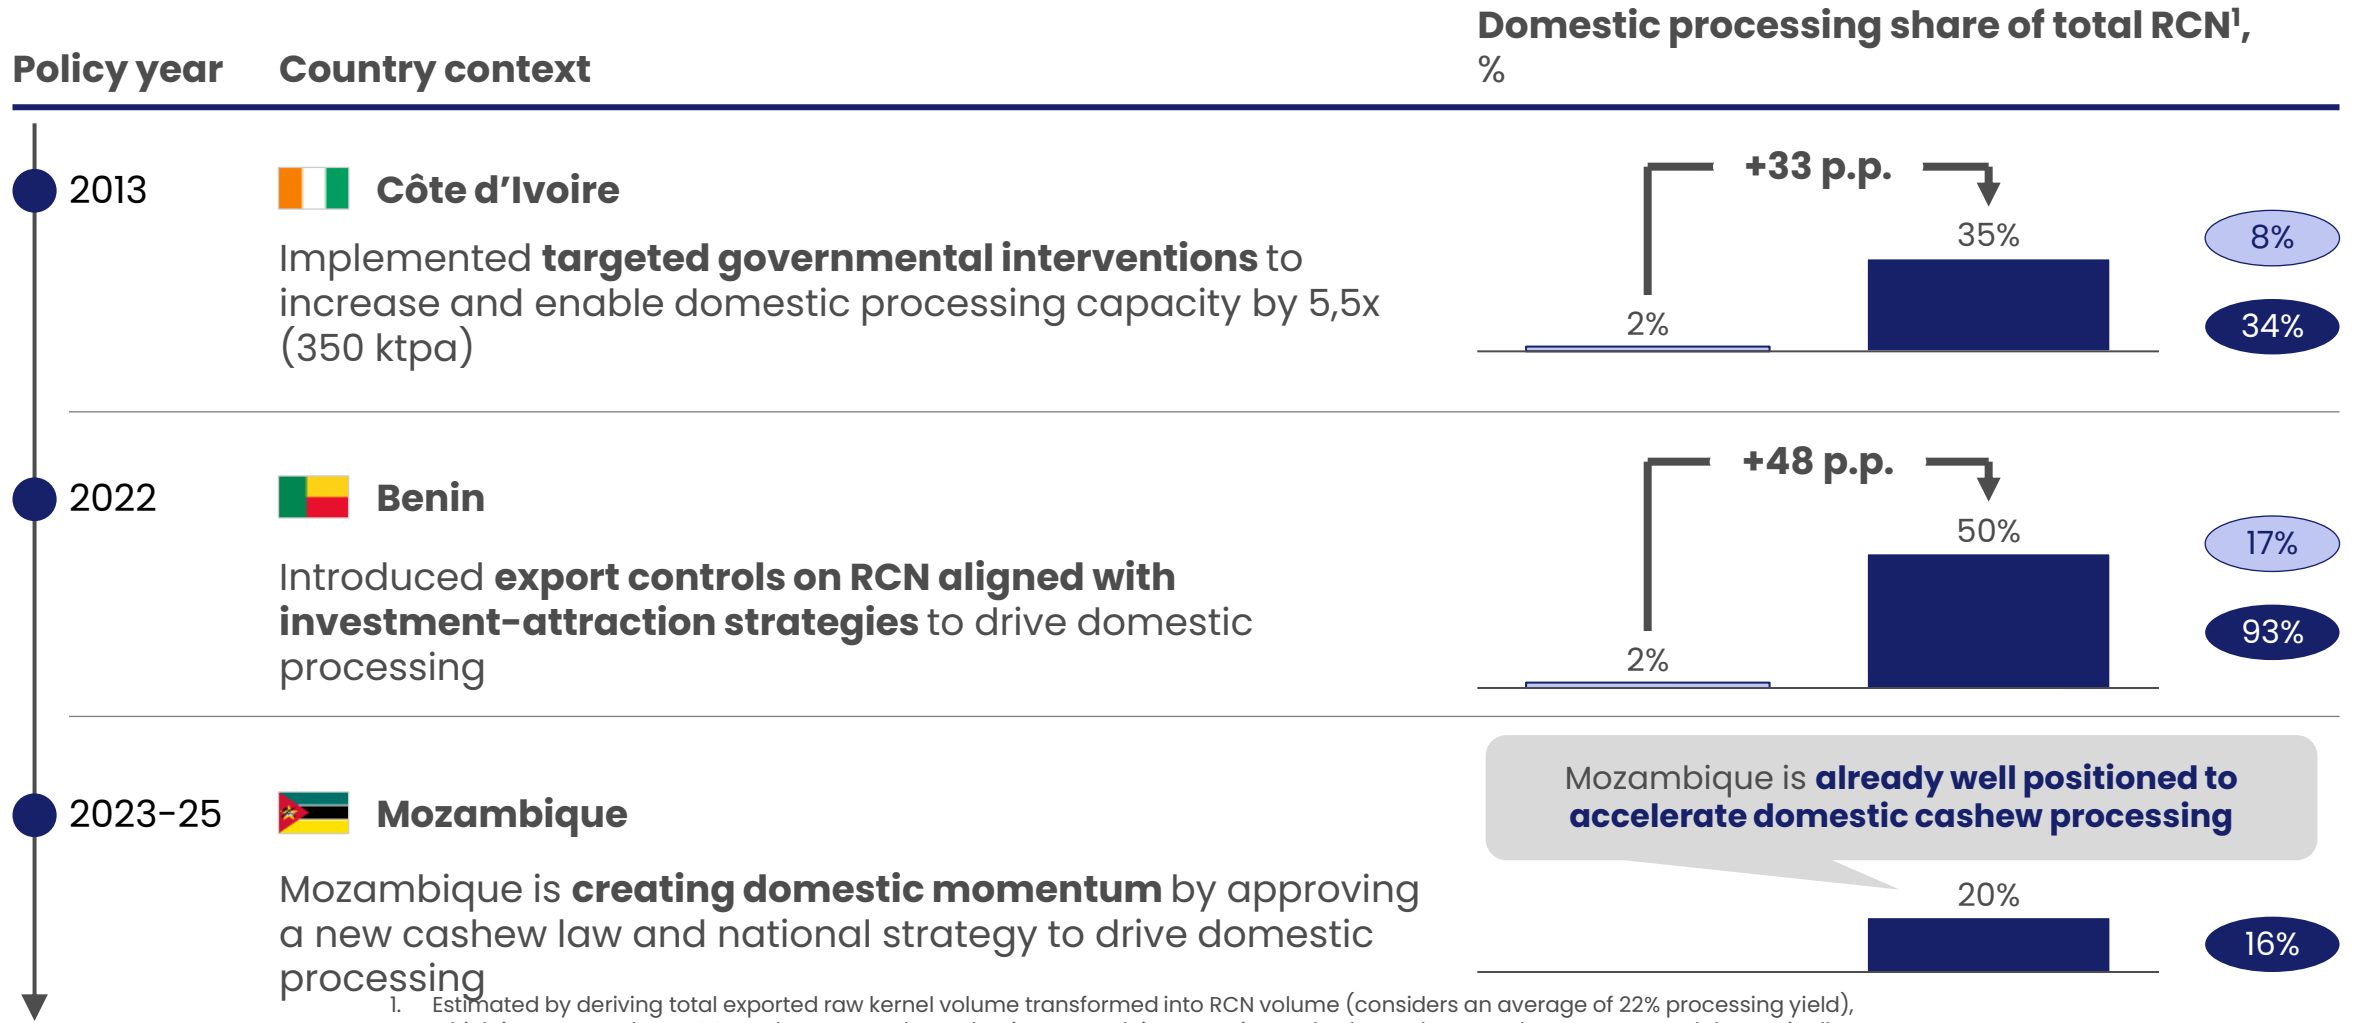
| Policy year | Country context | Domestic processing share of total RCN$^1$, % |
|---|---|---|

2013

Côte d'Ivoire

Implemented **targeted governmental interventions** to increase and enable domestic processing capacity by 5,5x (350 ktpa)

+33 p.p.

2%

35%

8%

34%

2022

Benin

Introduced **export controls on RCN aligned with investment-attraction strategies** to drive domestic processing

+48 p.p.

2%

50%

17%

93%

2023-25

Mozambique

Mozambique is **creating domestic momentum** by approving a new cashew law and national strategy to drive domestic processing

Mozambique is **already well positioned to accelerate domestic cashew processing**

20%

16%

1. Estimated by deriving total exported raw kernel volume transformed into RCN volume (considers an average of 22% processing yield), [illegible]